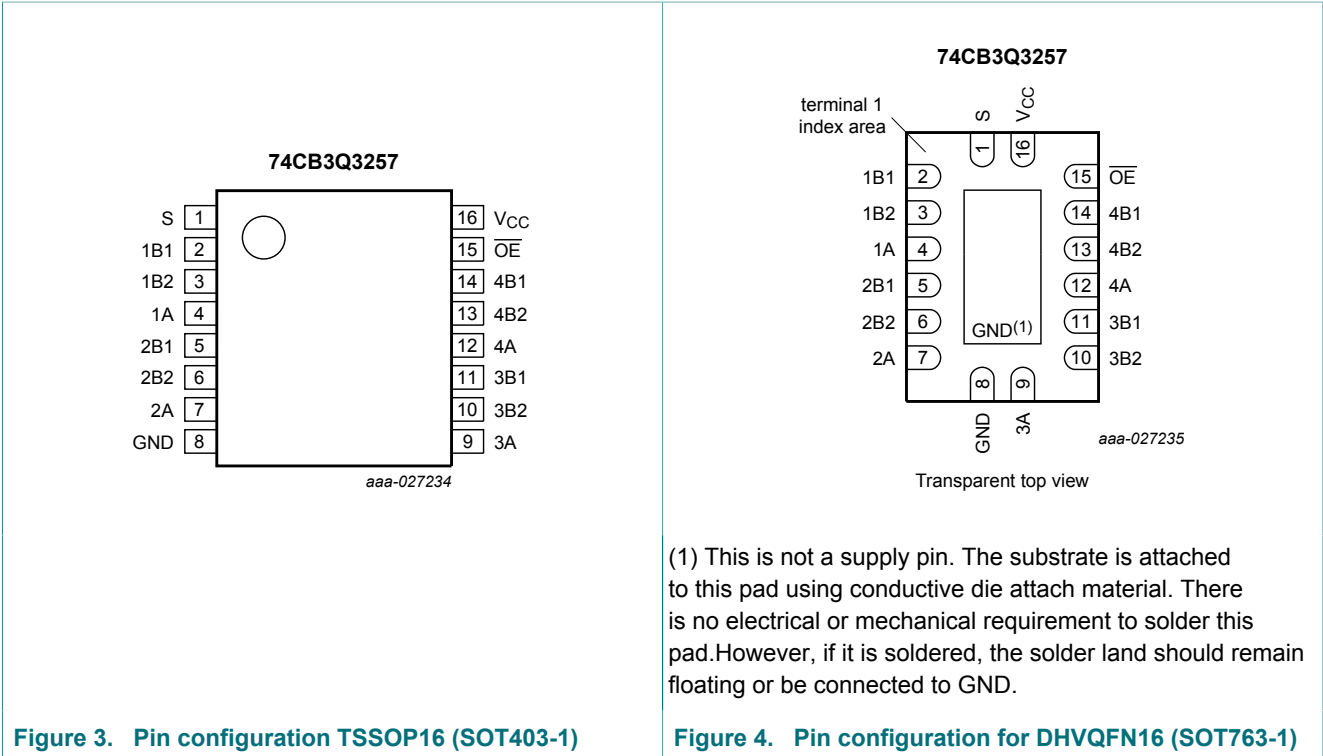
74CB3Q3257

S 1
1B1 2
1B2 3
1A 4
2B1 5
2B2 6
2A 7
GND 8

16 $V_{CC}$
15 $\overline{OE}$
14 4B1
13 4B2
12 4A
11 3B1
10 3B2
9 3A

aaa-027234

Figure 3. Pin configuration TSSOP16 (SOT403-1)

74CB3Q3257

terminal 1 index area

S 1
$V_{CC}$ 16

1B1 2
1B2 3
1A 4
2B1 5
2B2 6
2A 7

15 $\overline{OE}$
14 4B1
13 4B2
12 4A
11 3B1
10 3B2

GND(1)

8 GND
9 3A

aaa-027235

Transparent top view

(1) This is not a supply pin. The substrate is attached to this pad using conductive die attach material. There is no electrical or mechanical requirement to solder this pad.However, if it is soldered, the solder land should remain floating or be connected to GND.

Figure 4. Pin configuration for DHVQFN16 (SOT763-1)